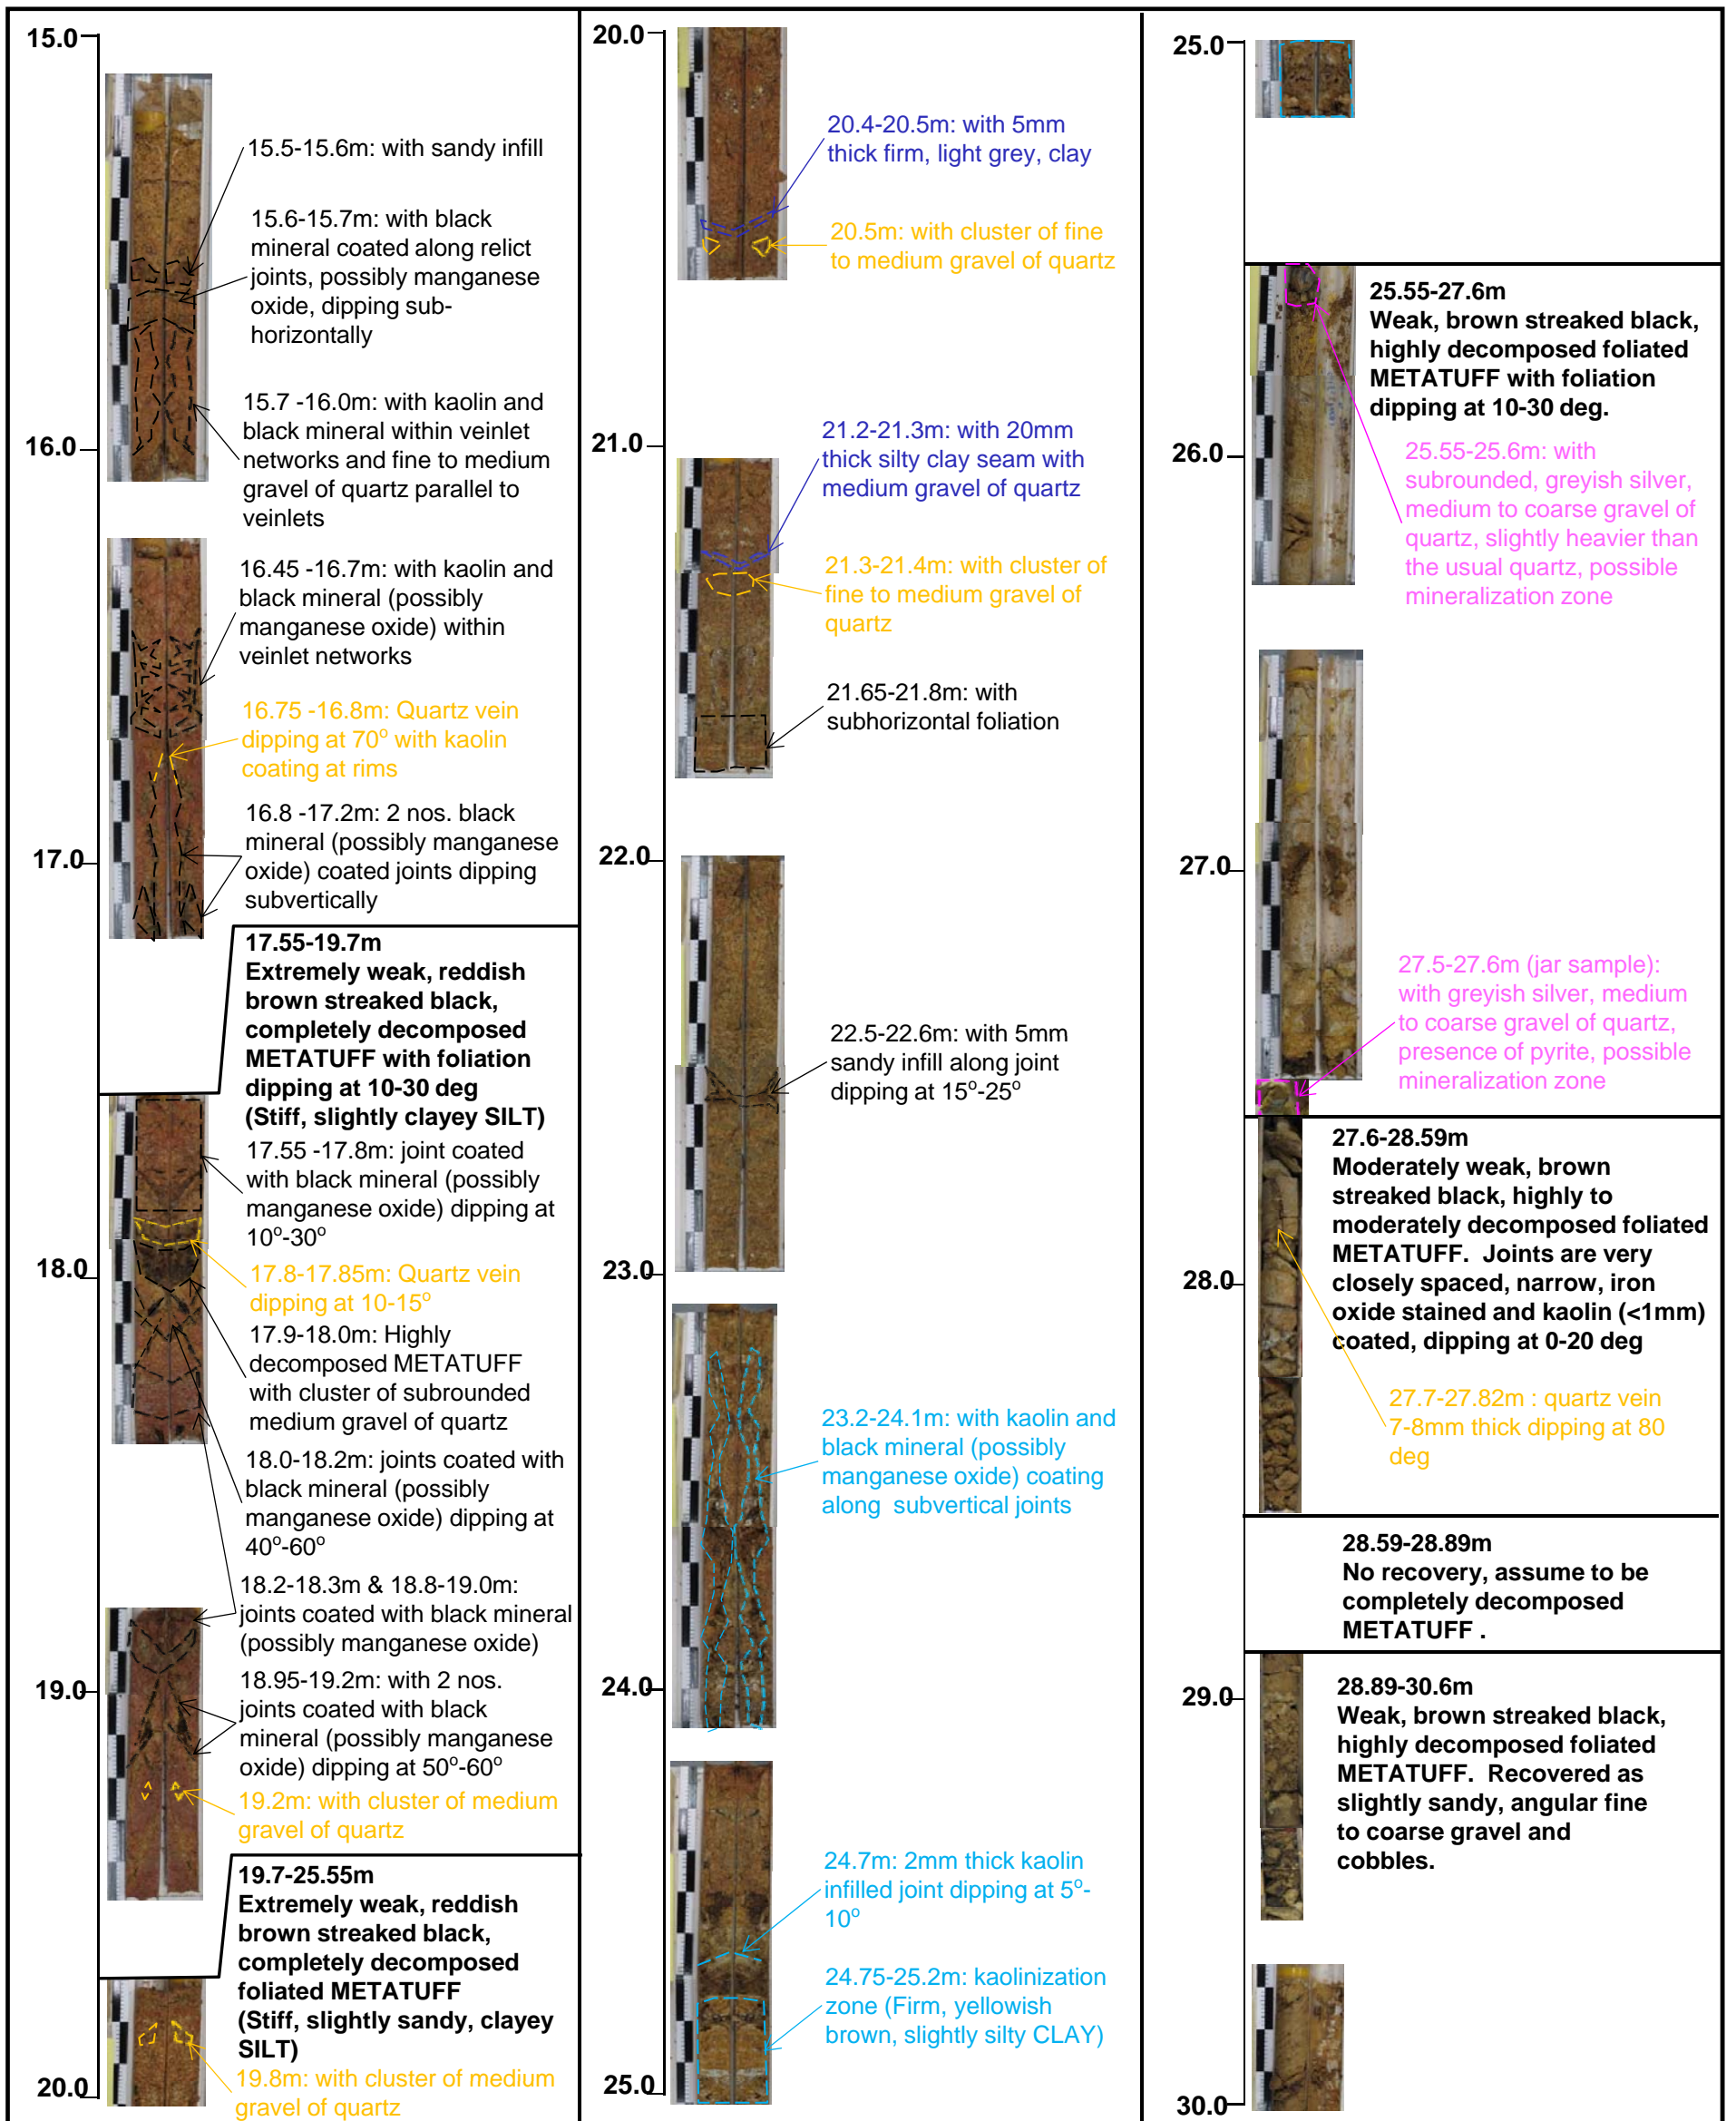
15.0

15.5-15.6m: with sandy infill

15.6-15.7m: with black mineral coated along relict joints, possibly manganese oxide, dipping sub-horizontally

15.7 -16.0m: with kaolin and black mineral within veinlet networks and fine to medium gravel of quartz parallel to veinlets

16.0

16.45 -16.7m: with kaolin and black mineral (possibly manganese oxide) within veinlet networks

16.75 -16.8m: Quartz vein dipping at 70$^o$ with kaolin coating at rims

16.8 -17.2m: 2 nos. black mineral (possibly manganese oxide) coated joints dipping subvertically

17.0

17.55-19.7m
Extremely weak, reddish brown streaked black, completely decomposed METATUFF with foliation dipping at 10-30 deg (Stiff, slightly clayey SILT)

17.55 -17.8m: joint coated with black mineral (possibly manganese oxide) dipping at 10$^o$-30$^o$

18.0

17.8-17.85m: Quartz vein dipping at 10-15$^o$

17.9-18.0m: Highly decomposed METATUFF with cluster of subrounded medium gravel of quartz

18.0-18.2m: joints coated with black mineral (possibly manganese oxide) dipping at 40$^o$-60$^o$

18.2-18.3m & 18.8-19.0m: joints coated with black mineral (possibly manganese oxide)

19.0

18.95-19.2m: with 2 nos. joints coated with black mineral (possibly manganese oxide) dipping at 50$^o$-60$^o$

19.2m: with cluster of medium gravel of quartz

19.7-25.55m
Extremely weak, reddish brown streaked black, completely decomposed foliated METATUFF (Stiff, slightly sandy, clayey SILT)

19.8m: with cluster of medium gravel of quartz

20.0

20.0

20.4-20.5m: with 5mm thick firm, light grey, clay

20.5m: with cluster of fine to medium gravel of quartz

21.0

21.2-21.3m: with 20mm thick silty clay seam with medium gravel of quartz

21.3-21.4m: with cluster of fine to medium gravel of quartz

21.65-21.8m: with subhorizontal foliation

22.0

22.5-22.6m: with 5mm sandy infill along joint dipping at 15$^o$-25$^o$

23.0

23.2-24.1m: with kaolin and black mineral (possibly manganese oxide) coating along subvertical joints

24.0

24.7m: 2mm thick kaolin infilled joint dipping at 5$^o$-10$^o$

24.75-25.2m: kaolinization zone (Firm, yellowish brown, slightly silty CLAY)

25.0

25.0

25.55-27.6m
Weak, brown streaked black, highly decomposed foliated METATUFF with foliation dipping at 10-30 deg.

26.0

25.55-25.6m: with subrounded, greyish silver, medium to coarse gravel of quartz, slightly heavier than the usual quartz, possible mineralization zone

27.0

27.5-27.6m (jar sample): with greyish silver, medium to coarse gravel of quartz, presence of pyrite, possible mineralization zone

27.6-28.59m
Moderately weak, brown streaked black, highly to moderately decomposed foliated METATUFF. Joints are very closely spaced, narrow, iron oxide stained and kaolin (<1mm) coated, dipping at 0-20 deg

28.0

27.7-27.82m : quartz vein 7-8mm thick dipping at 80 deg

28.59-28.89m
No recovery, assume to be completely decomposed METATUFF .

29.0

28.89-30.6m
Weak, brown streaked black, highly decomposed foliated METATUFF. Recovered as slightly sandy, angular fine to coarse gravel and cobbles.

30.0